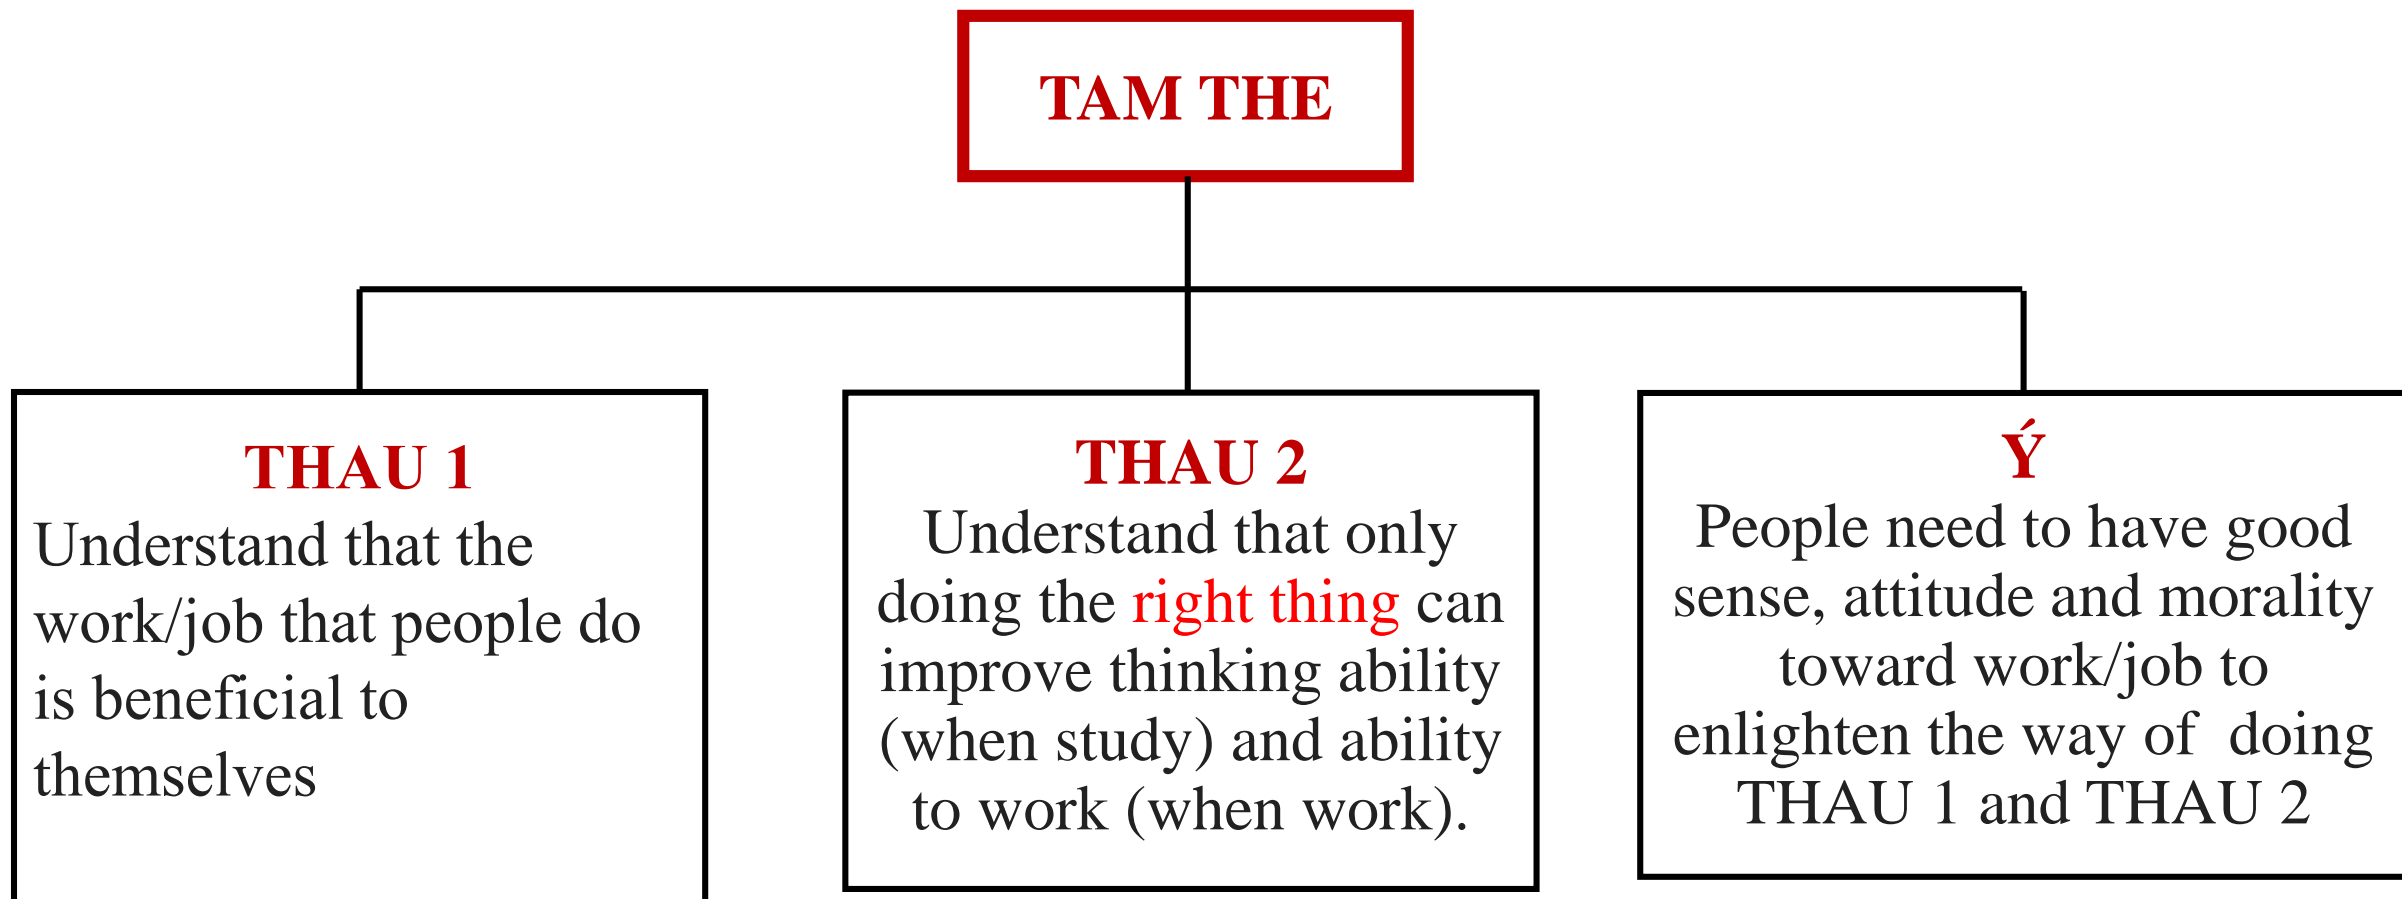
TAM THE

THAU 1
Understand that the work/job that people do is beneficial to themselves

THAU 2
Understand that only doing the right thing can improve thinking ability (when study) and ability to work (when work).

Ý
People need to have good sense, attitude and morality toward work/job to enlighten the way of doing THAU 1 and THAU 2